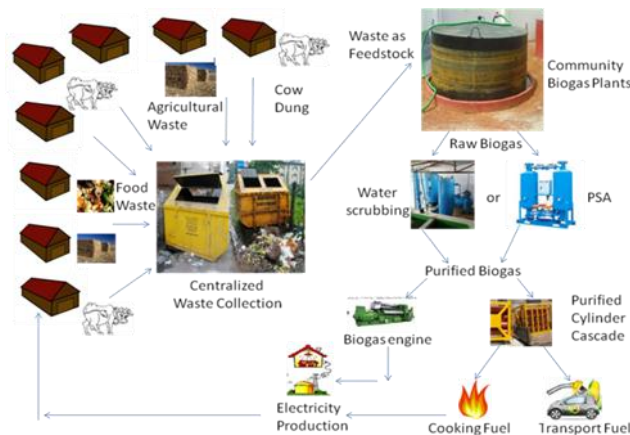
Waste as Feedstock

Community Biogas Plants

Agricultural Waste

Cow Dung

Food Waste

Centralized Waste Collection

Raw Biogas

Water scrubbing

or

PSA

Purified Biogas

Biogas engine

Purified Cylinder Cascade

Electricity Production

Cooking Fuel

Transport Fuel